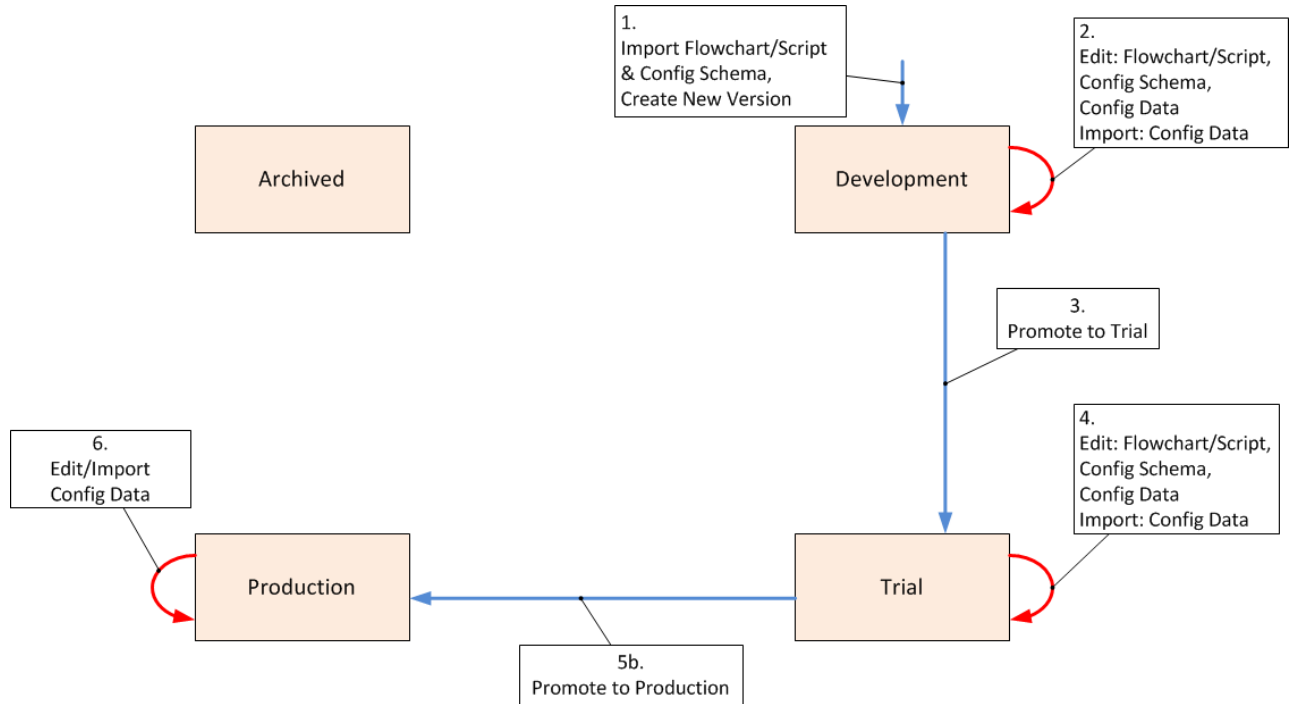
1.
Import Flowchart/Script & Config Schema, Create New Version

2.
Edit: Flowchart/Script, Config Schema, Config Data
Import: Config Data

Archived

Development

3.
Promote to Trial

6.
Edit/Import Config Data

4.
Edit: Flowchart/Script, Config Schema, Config Data
Import: Config Data

Production

Trial

5b.
Promote to Production